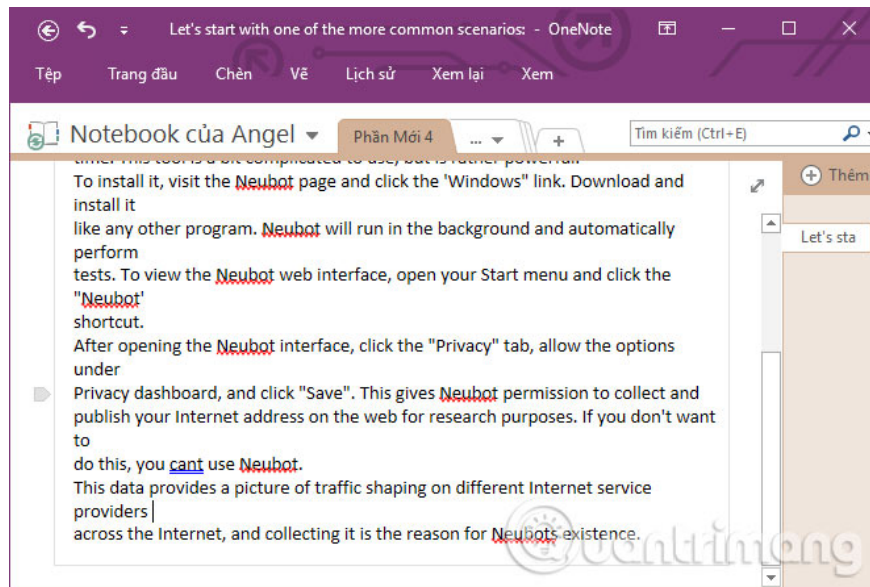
Let's start with one of the more common scenarios: - OneNote

Tệp Trang đầu Chèn Vẽ Lịch sử Xem lại Xem

Notebook của Angel

Phần Mới 4

...

+

Tìm kiếm (Ctrl+E)

Thêm

Let's sta

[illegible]

To install it, visit the Neubot page and click the 'Windows" link. Download and install it like any other program. Neubot will run in the background and automatically perform tests. To view the Neubot web interface, open your Start menu and click the "Neubot' shortcut.

After opening the Neubot interface, click the "Privacy" tab, allow the options under Privacy dashboard, and click "Save". This gives Neubot permission to collect and publish your Internet address on the web for research purposes. If you don't want to do this, you cant use Neubot.

This data provides a picture of traffic shaping on different Internet service providers across the Internet, and collecting it is the reason for Neubots existence.

uantrimang